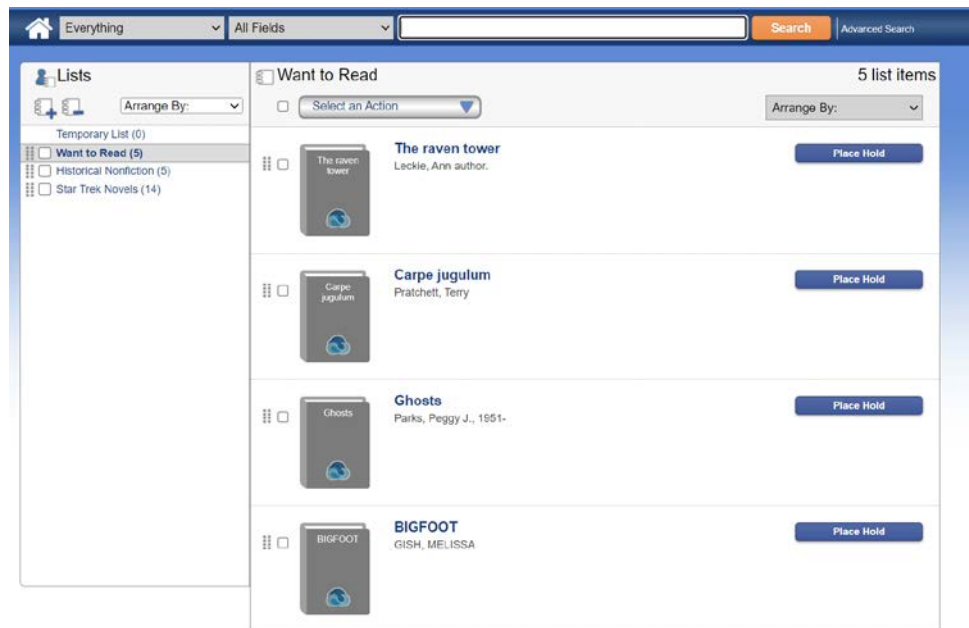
Everything
All Fields
Search
Advanced Search

Lists
Arrange By:
Temporary List (0)
Want to Read (5)
Historical Nonfiction (5)
Star Trek Novels (14)

Want to Read
5 list items
Select an Action
Arrange By:

The raven tower
The raven tower
Leckie, Ann author.
Place Hold

Carpe jugulum
Carpe jugulum
Pratchett, Terry
Place Hold

Ghosts
Ghosts
Parks, Peggy J., 1951-
Place Hold

BIGFOOT
BIGFOOT
GISH, MELISSA
Place Hold